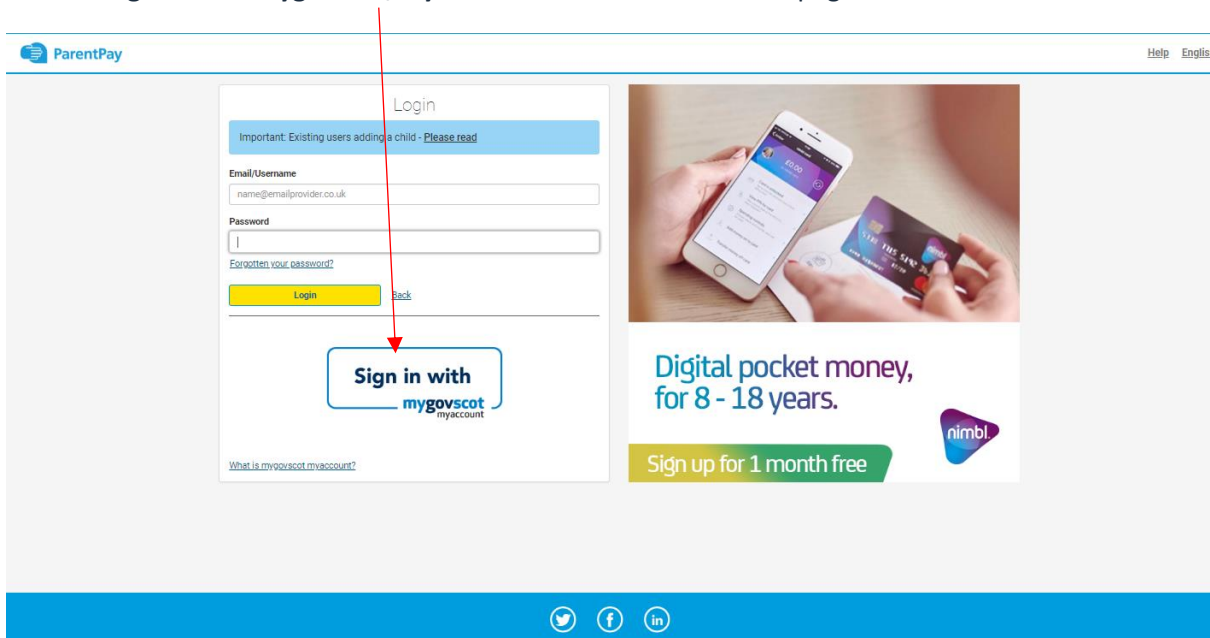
ParentPay

Help Englis

Login

Important: Existing users adding a child - Please read

Email/Username

name@emailprovider.co.uk

Password

Forgotten your password?

Login

Back

Sign in with mygovscot myaccount

What is mygovscot myaccount?

£0.00

Digital pocket money, for 8 - 18 years.

nimbl

Sign up for 1 month free